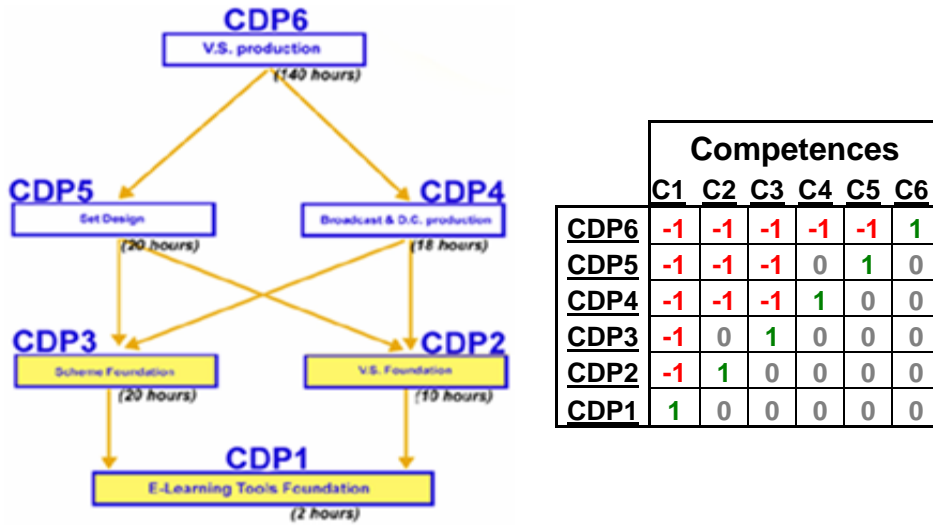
CDP6
V.S. production
(140 hours)

CDP5
Set Design
(20 hours)

CDP4
Broadcast & D.C. production
(18 hours)

CDP3
Scheme Foundation
(20 hours)

CDP2
V.S. Foundation
(10 hours)

CDP1
E-Learning Tools Foundation
(2 hours)

Competences

| | C1 | C2 | C3 | C4 | C5 | C6 |
|---|---|---|---|---|---|---|
| CDP6 | -1 | -1 | -1 | -1 | -1 | 1 |
| CDP5 | -1 | -1 | -1 | 0 | 1 | 0 |
| CDP4 | -1 | -1 | -1 | 1 | 0 | 0 |
| CDP3 | -1 | 0 | 1 | 0 | 0 | 0 |
| CDP2 | -1 | 1 | 0 | 0 | 0 | 0 |
| CDP1 | 1 | 0 | 0 | 0 | 0 | 0 |